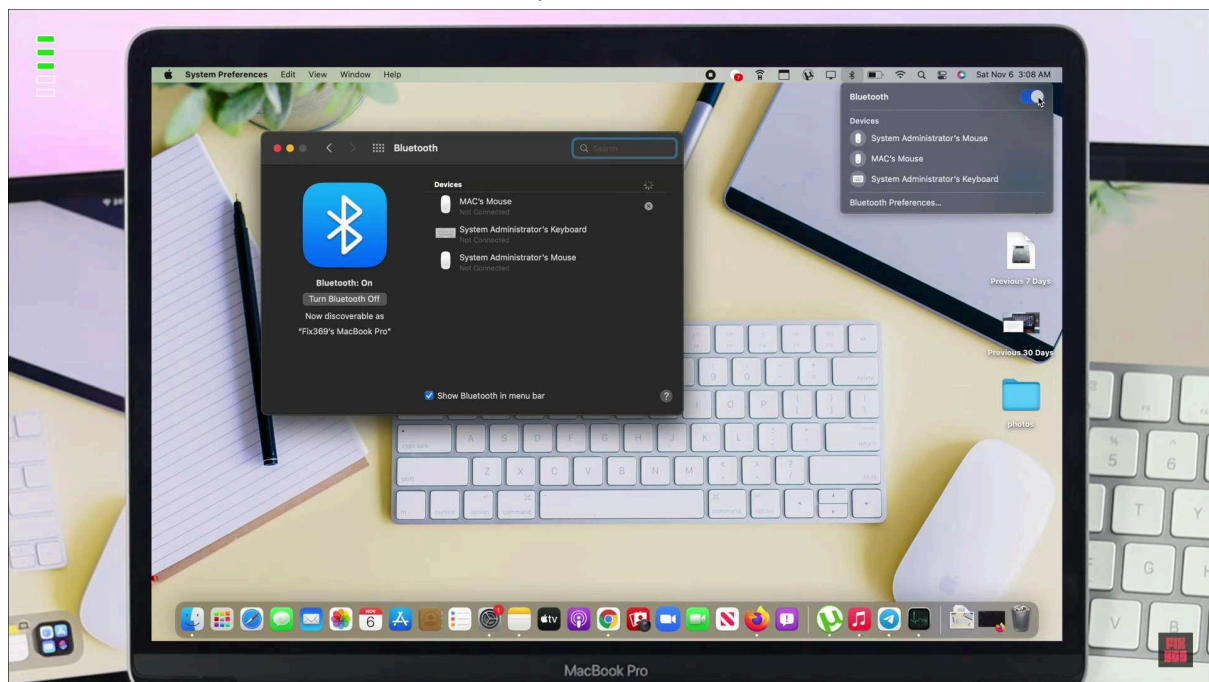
System Preferences File Edit View Window Help

Sat Nov 6 3:08 AM

Bluetooth

Devices

System Administrator's Mouse

MAC's Mouse

System Administrator's Keyboard

Bluetooth Preferences...

Bluetooth

Search

Devices

MAC's Mouse
Not Connected

System Administrator's Keyboard
Not Connected

System Administrator's Mouse
Not Connected

Bluetooth: On

Turn Bluetooth Off

Now discoverable as
"Fix369's MacBook Pro"

Show Bluetooth in menu bar

?

Previous 7 Days

Previous 30 Days

photos

MacBook Pro